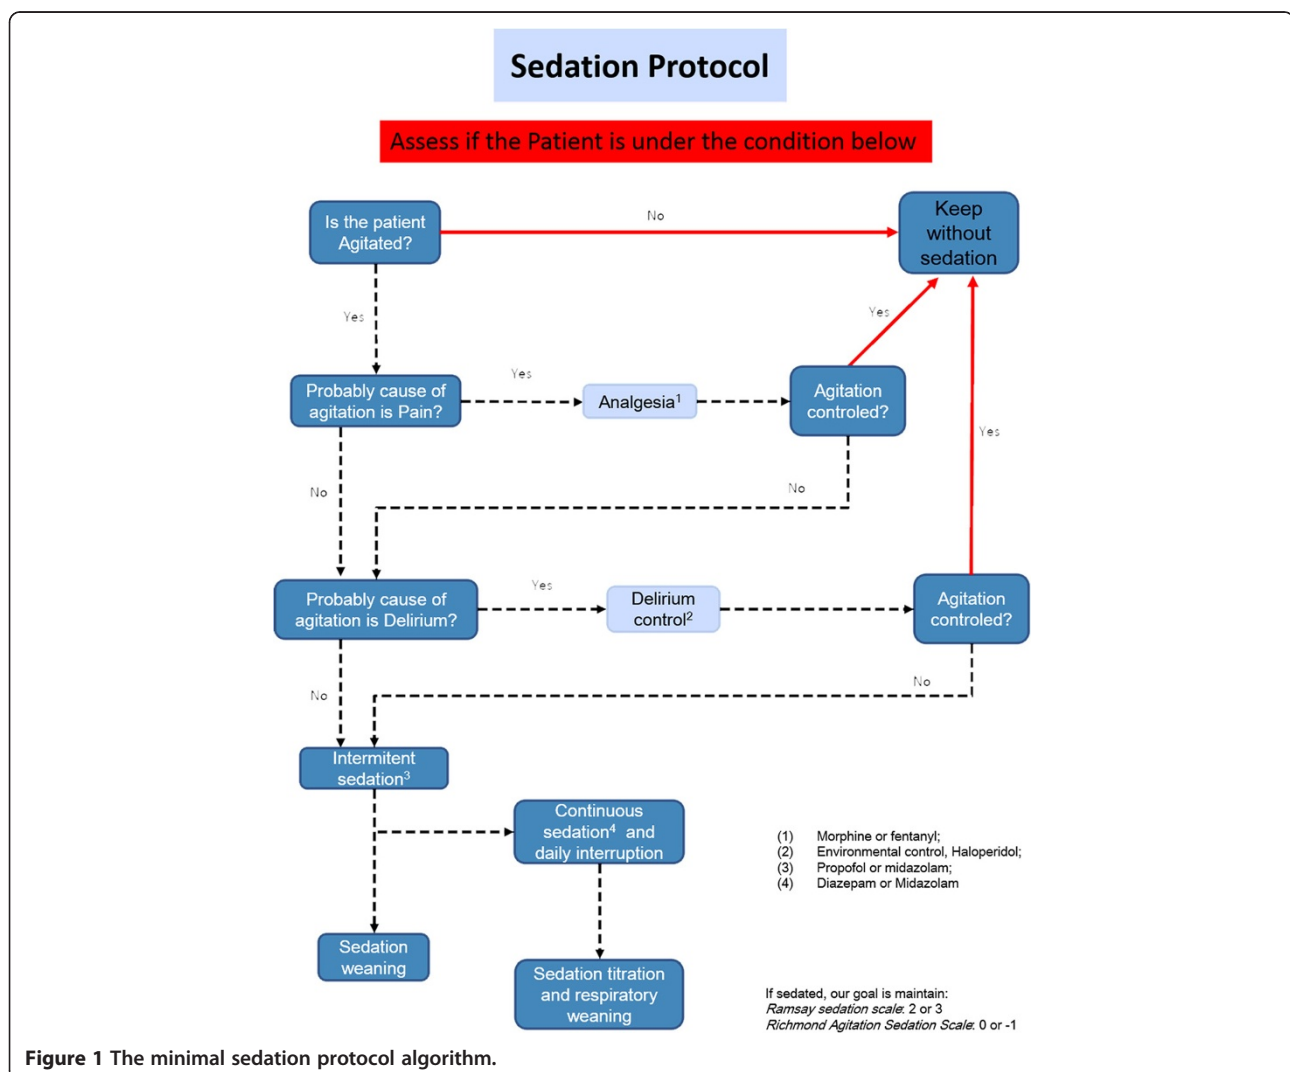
Sedation Protocol

Assess if the Patient is under the condition below

Is the patient Agitated?

No

Keep without sedation

Yes

Yes

Probably cause of agitation is Pain?

Yes

Analgesia$^1$

Agitation controled?

Yes

No

No

Probably cause of agitation is Delirium?

Yes

Delirium control$^2$

Agitation controled?

No

No

Intermitent sedation$^3$

Continuous sedation$^4$ and daily interruption

(1) Morphine or fentanyl;
(2) Environmental control, Haloperidol;
(3) Propofol or midazolam;
(4) Diazepam or Midazolam

Sedation weaning

Sedation titration and respiratory weaning

If sedated, our goal is maintain:
Ramsay sedation scale: 2 or 3
Richmond Agitation Sedation Scale: 0 or -1

Figure 1 The minimal sedation protocol algorithm.